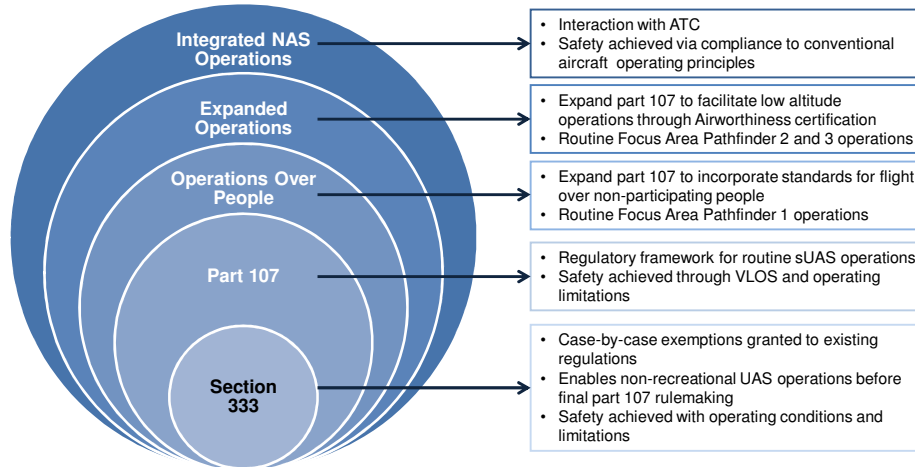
Integrated NAS Operations

- Interaction with ATC
- Safety achieved via compliance to conventional aircraft operating principles

Expanded Operations

- Expand part 107 to facilitate low altitude operations through Airworthiness certification
- Routine Focus Area Pathfinder 2 and 3 operations

Operations Over People

- Expand part 107 to incorporate standards for flight over non-participating people
- Routine Focus Area Pathfinder 1 operations

Part 107

- Regulatory framework for routine sUAS operations
- Safety achieved through VLOS and operating limitations

Section 333

- Case-by-case exemptions granted to existing regulations
- Enables non-recreational UAS operations before final part 107 rulemaking
- Safety achieved with operating conditions and limitations